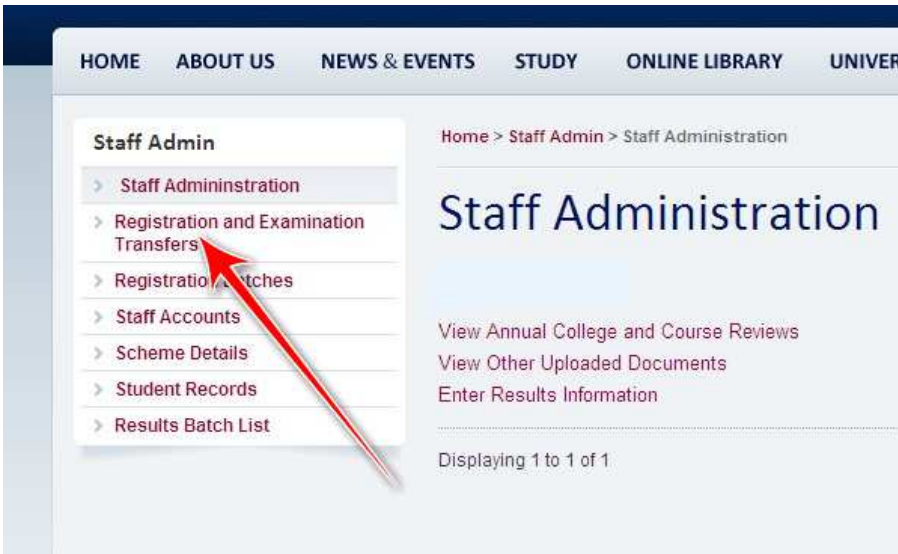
HOME ABOUT US NEWS & EVENTS STUDY ONLINE LIBRARY UNIVER

Staff Admin

Staff Admininstration

Registration and Examination Transfers

Registratio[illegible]tches

Staff Accounts

Scheme Details

Student Records

Results Batch List

Home > Staff Admin > Staff Administration

Staff Administration

View Annual College and Course Reviews

View Other Uploaded Documents

Enter Results Information

Displaying 1 to 1 of 1